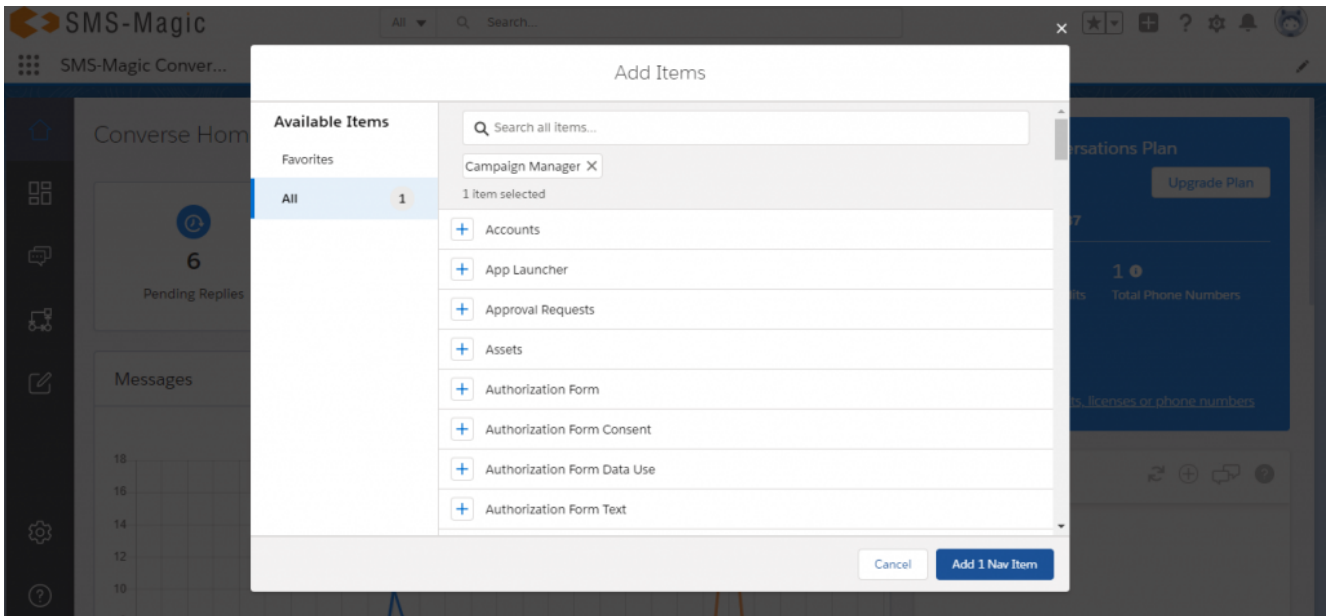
SMS-Magic

All

Search...

SMS-Magic Conver...

Converse Hom

6

Pending Replies

Messages

18
16
14
12
10

rsations Plan

Upgrade Plan

1

Total Phone Numbers

ts, licenses or phone numbers

Add Items

Available Items

Favorites

All 1

Search all items...

Campaign Manager

1 item selected

Accounts

App Launcher

Approval Requests

Assets

Authorization Form

Authorization Form Consent

Authorization Form Data Use

Authorization Form Text

Cancel

Add 1 Nav Item